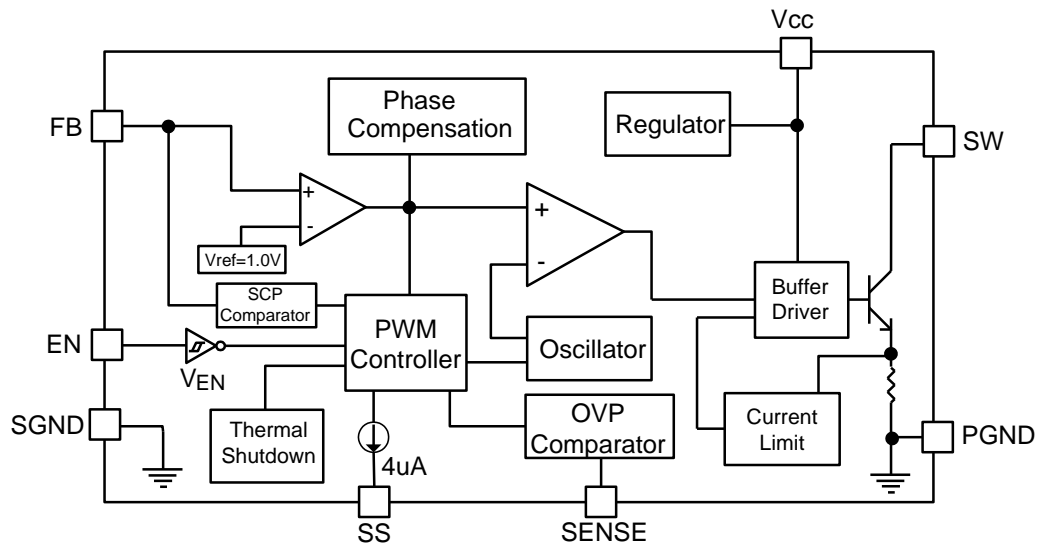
Vcc

FB

Phase Compensation

Regulator

SW

+

-

Vref=1.0V

+

-

SCP Comparator

PWM Controller

Buffer Driver

EN

$V_{EN}$

Oscillator

SGND

Thermal Shutdown

4uA

OVP Comparator

Current Limit

PGND

SS

SENSE